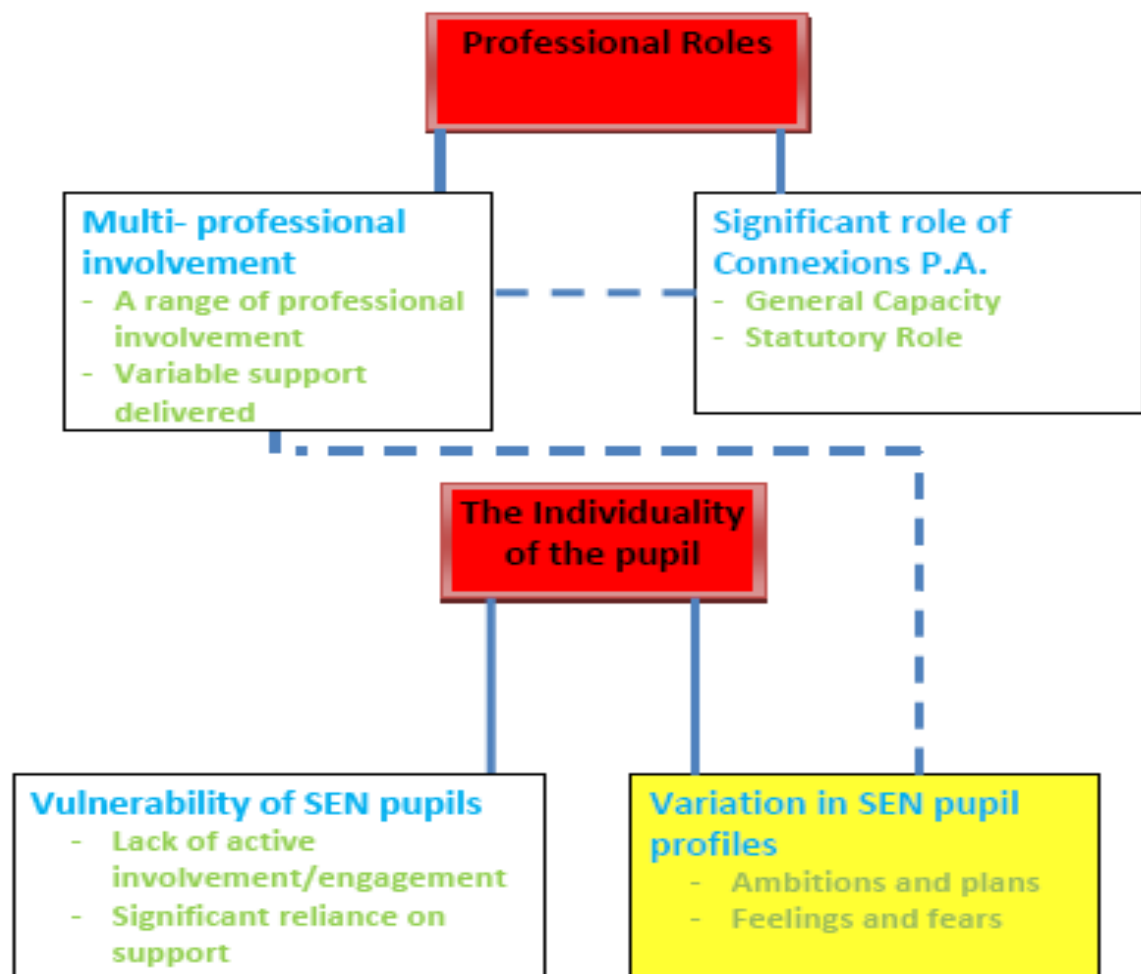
Professional Roles

Multi- professional involvement
- A range of professional involvement
- Variable support delivered

Significant role of Connexions P.A.
- General Capacity
- Statutory Role

The Individuality of the pupil

Vulnerability of SEN pupils
- Lack of active involvement/engagement
- Significant reliance on support

Variation in SEN pupil profiles
- Ambitions and plans
- Feelings and fears